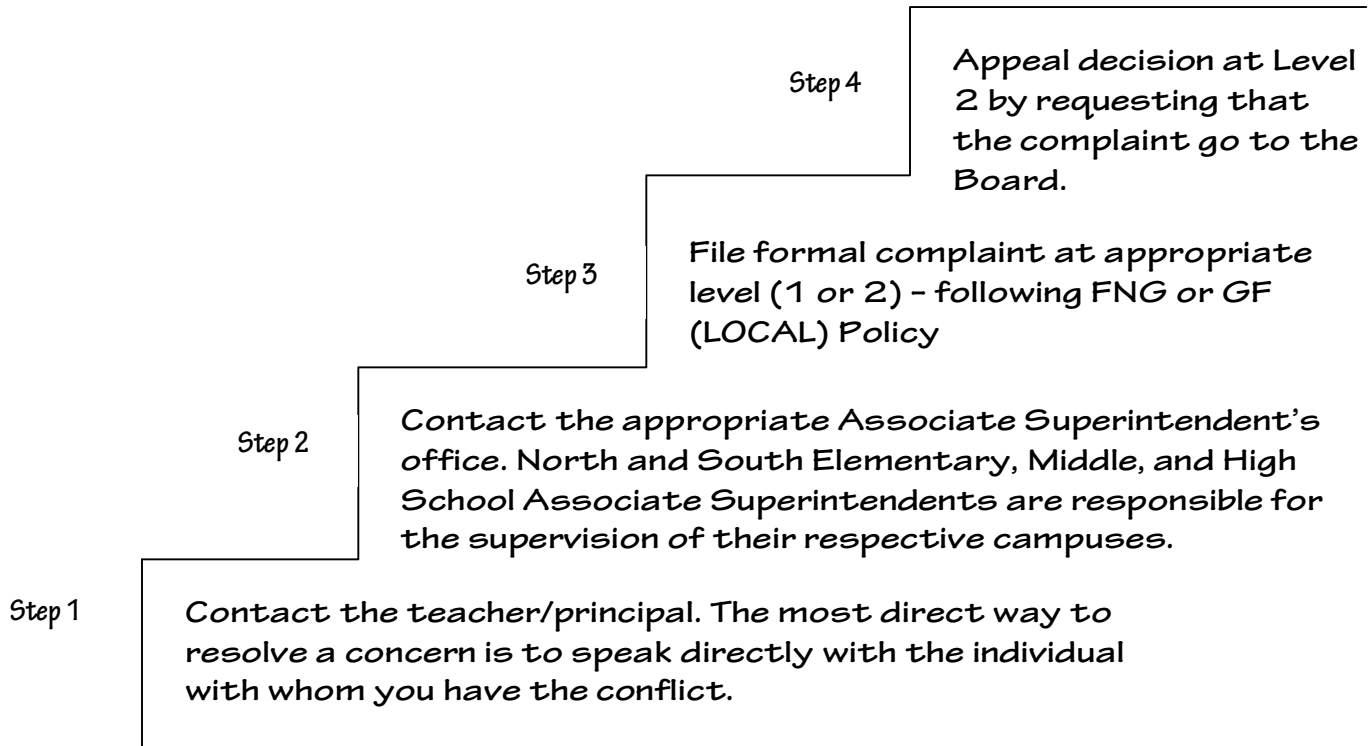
Step 4

Appeal decision at Level 2 by requesting that the complaint go to the Board.

Step 3

File formal complaint at appropriate level (1 or 2) – following FNG or GF (LOCAL) Policy

Step 2

Contact the appropriate Associate Superintendent's office. North and South Elementary, Middle, and High School Associate Superintendents are responsible for the supervision of their respective campuses.

Step 1

Contact the teacher/principal. The most direct way to resolve a concern is to speak directly with the individual with whom you have the conflict.